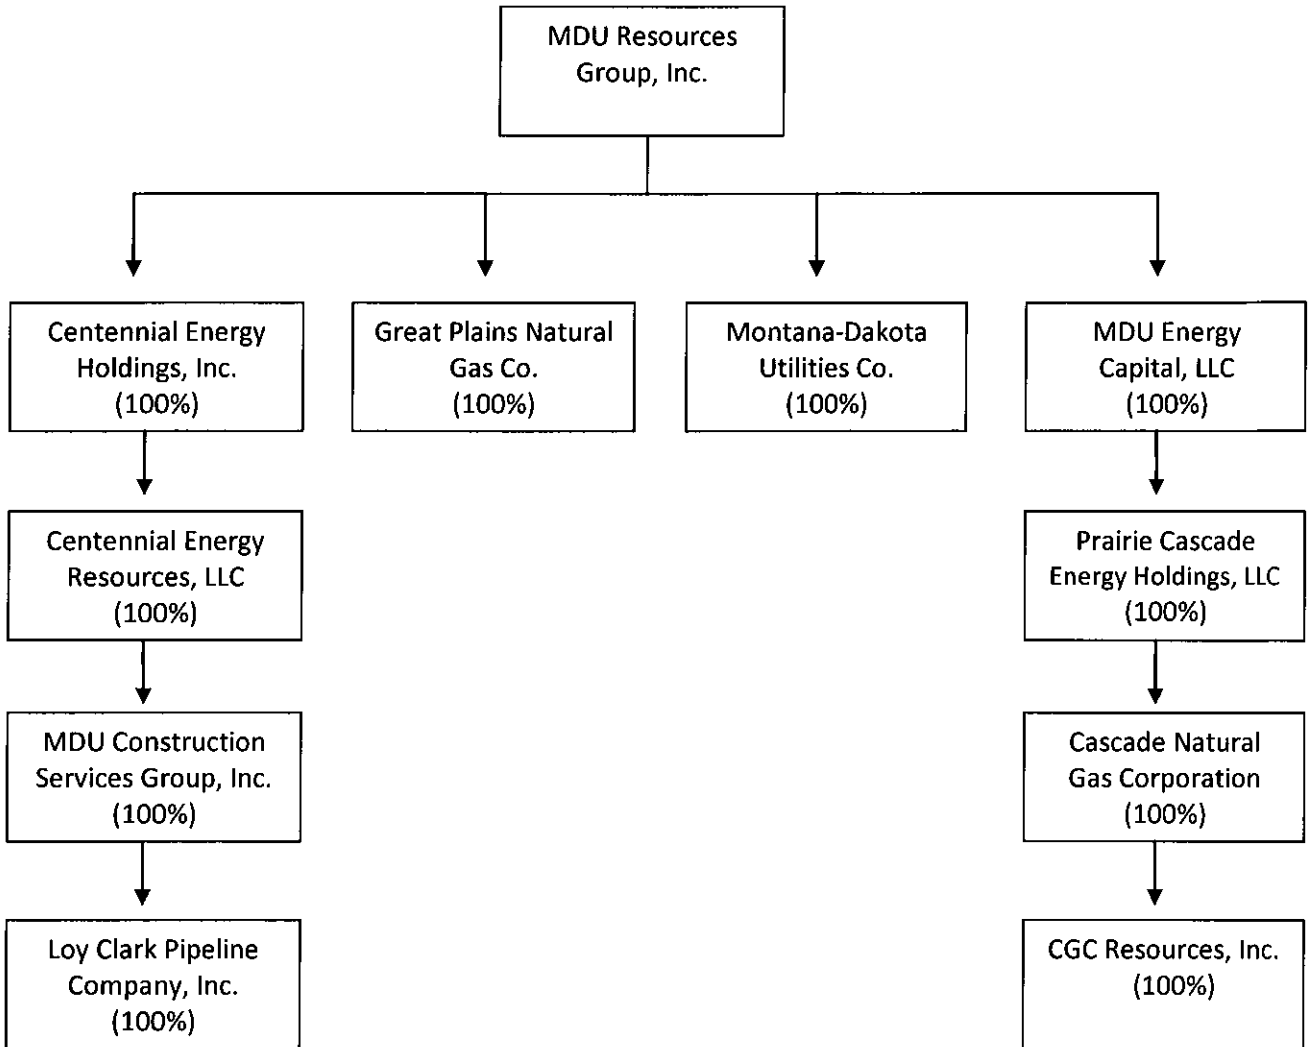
MDU Resources Group, Inc.

Centennial Energy Holdings, Inc. (100%)

Great Plains Natural Gas Co. (100%)

Montana-Dakota Utilities Co. (100%)

MDU Energy Capital, LLC (100%)

Centennial Energy Resources, LLC (100%)

MDU Construction Services Group, Inc. (100%)

Loy Clark Pipeline Company, Inc. (100%)

Prairie Cascade Energy Holdings, LLC (100%)

Cascade Natural Gas Corporation (100%)

CGC Resources, Inc. (100%)